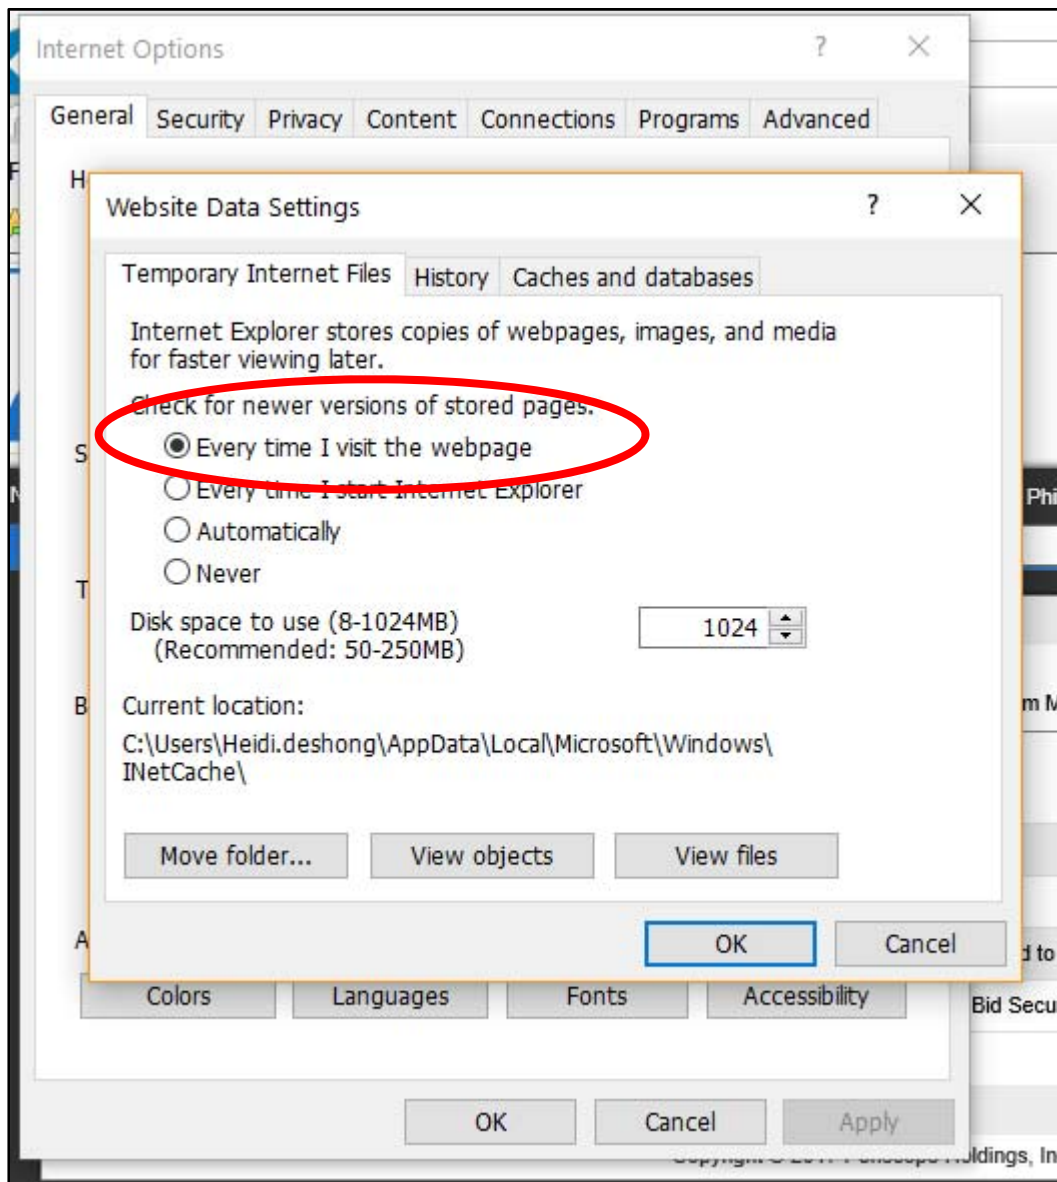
Internet Options

?

General Security Privacy Content Connections Programs Advanced

H

Website Data Settings

?

Temporary Internet Files History Caches and databases

Internet Explorer stores copies of webpages, images, and media for faster viewing later.

Check for newer versions of stored pages:

Every time I visit the webpage

Every time I start Internet Explorer

Automatically

Never

Disk space to use (8-1024MB)
(Recommended: 50-250MB)

1024

Current location:

C:\Users\Heidi.deshong\AppData\Local\Microsoft\Windows\INetCache\

Move folder... View objects View files

OK Cancel

S

T

B

A

Phi

m M

d to

Bid Secu

Colors Languages Fonts Accessibility

OK Cancel Apply

Copyright © 2017 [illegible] Holdings, In